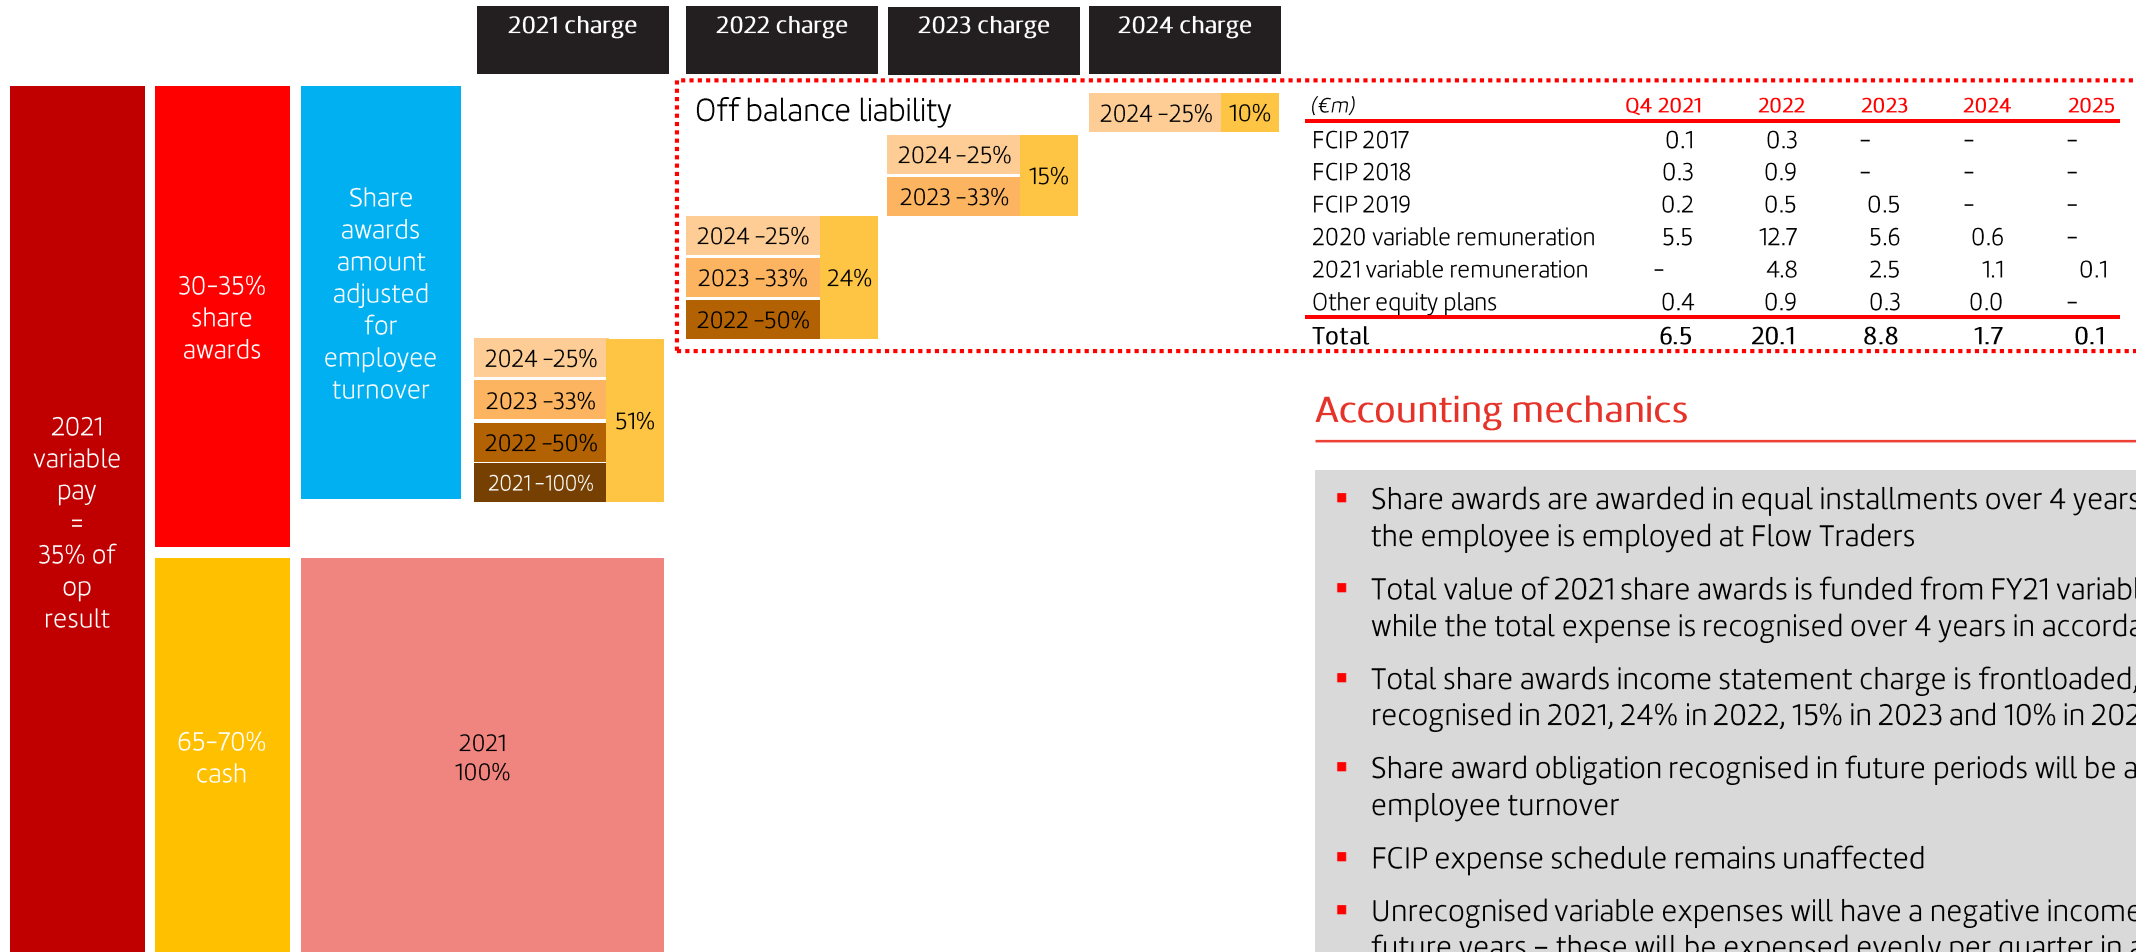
2021 charge

2022 charge

2023 charge

2024 charge

2021 variable pay = 35% of op result

30-35% share awards

65-70% cash

Share awards amount adjusted for employee turnover

2021 100%

2024 -25%
2023 -33%
2022 -50%
2021-100%
51%

Off balance liability

2024 -25%
2023 -33%
2022 -50%
24%

2024 -25%
2023 -33%
15%

2024 -25%
10%

| (€m) | Q4 2021 | 2022 | 2023 | 2024 | 2025 |
|---|---|---|---|---|---|
| FCIP 2017 | 0.1 | 0.3 | - | - | - |
| FCIP 2018 | 0.3 | 0.9 | - | - | - |
| FCIP 2019 | 0.2 | 0.5 | 0.5 | - | - |
| 2020 variable remuneration | 5.5 | 12.7 | 5.6 | 0.6 | - |
| 2021 variable remuneration | - | 4.8 | 2.5 | 1.1 | 0.1 |
| Other equity plans | 0.4 | 0.9 | 0.3 | 0.0 | - |
| Total | 6.5 | 20.1 | 8.8 | 1.7 | 0.1 |

Accounting mechanics

▪ Share awards are awarded in equal installments over 4 years the employee is employed at Flow Traders

▪ Total value of 2021 share awards is funded from FY21 variabl while the total expense is recognised over 4 years in accorda

▪ Total share awards income statement charge is frontloaded, recognised in 2021, 24% in 2022, 15% in 2023 and 10% in 202

▪ Share award obligation recognised in future periods will be a employee turnover

▪ FCIP expense schedule remains unaffected

▪ Unrecognised variable expenses will have a negative income future years – these will be expensed evenly per quarter in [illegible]